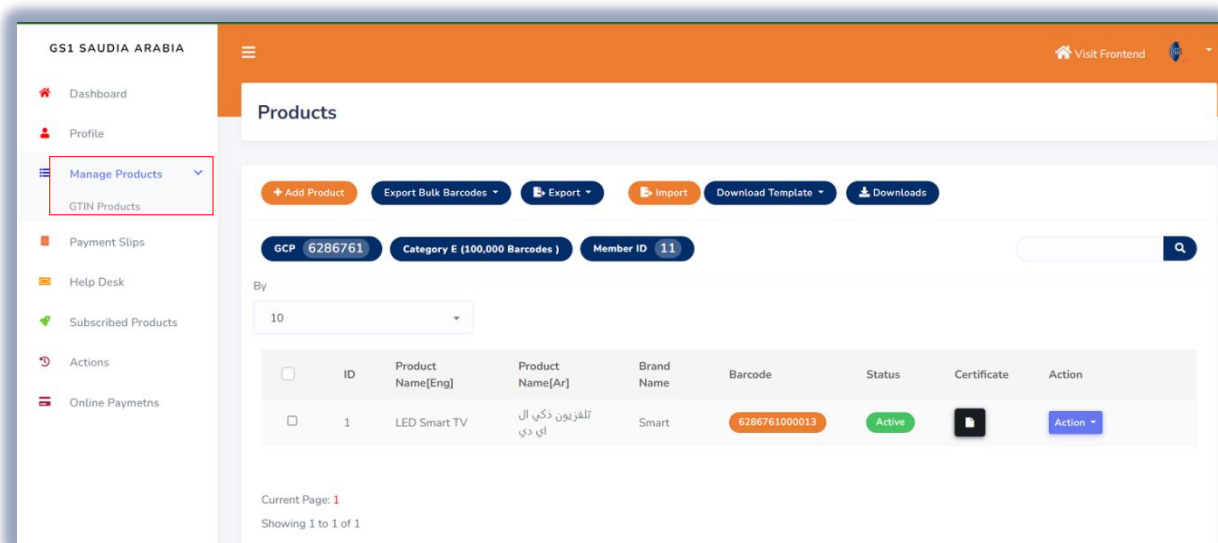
GS1 SAUDIA ARABIA

Dashboard

Profile

Manage Products

GTIN Products

Payment Slips

Help Desk

Subscribed Products

Actions

Online Paymetns

Visit Frontend

Products

+ Add Product
Export Bulk Barcodes
Export
Import
Download Template
Downloads

GCP 6286761
Category E (100,000 Barcodes )
Member ID 11

By

10

| | ID | Product Name[Eng] | Product Name[Ar] | Brand Name | Barcode | Status | Certificate | Action |
|---|---|---|---|---|---|---|---|---|
| | 1 | LED Smart TV | تلفزيون ذكي ال اي دي | Smart | 6286761000013 | Active | | Action |

Current Page: 1

Showing 1 to 1 of 1